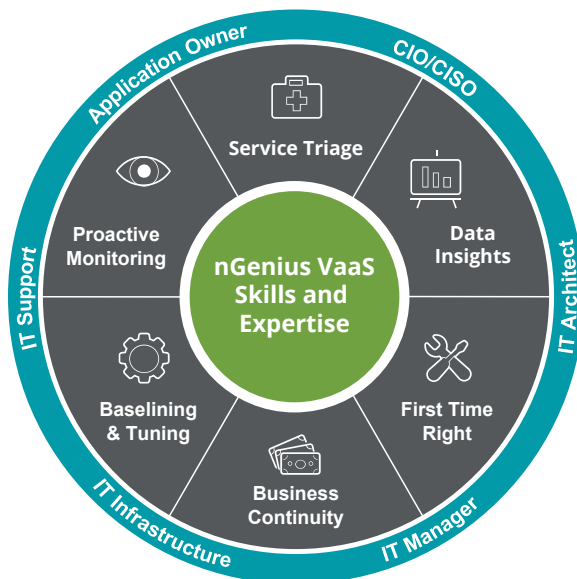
nGenius VaaS Skills and Expertise

Service Triage

Data Insights

First Time Right

Business Continuity

Baselining & Tuning

Proactive Monitoring

Application Owner

CIO/CISO

IT Architect

IT Manager

IT Infrastructure

IT Support